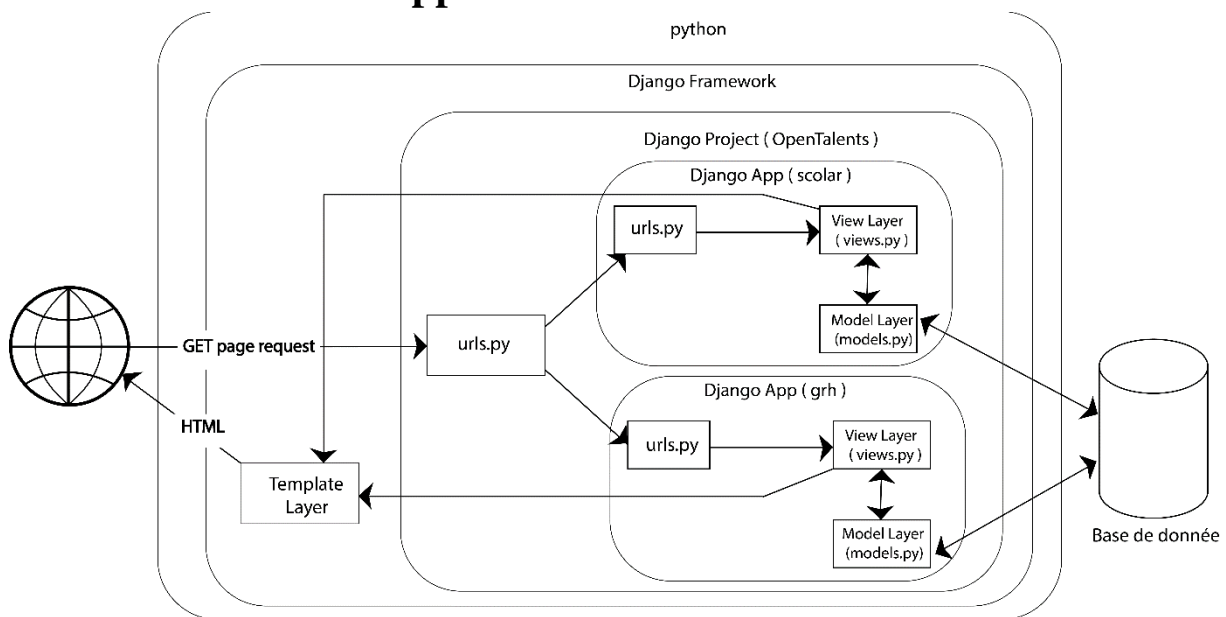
python

Django Framework

Django Project ( OpenTalents )

Django App ( scolar )

urls.py

View Layer ( views.py )

Model Layer (models.py)

GET page request

urls.py

HTML

Django App ( grh )

urls.py

View Layer ( views.py )

Template Layer

Model Layer (models.py)

Base de donnée